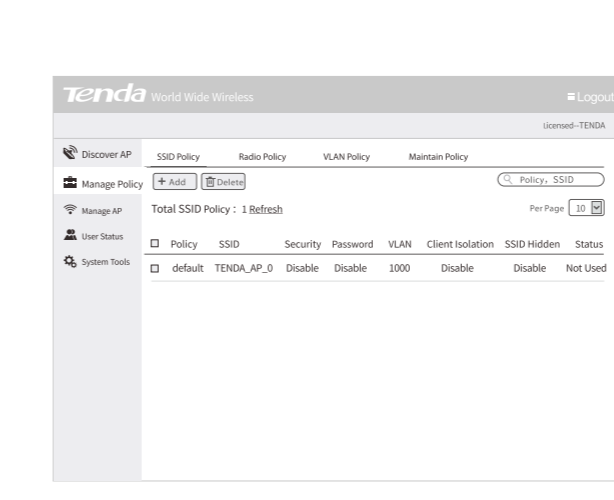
Tenda World Wide Wireless

≡Logout

Licensed--TENDA

Discover AP

Manage Policy

Manage AP

User Status

System Tools

SSID Policy Radio Policy VLAN Policy Maintain Policy

+ Add Delete

Policy, SSID

Total SSID Policy : 1 Refresh

Per Page 10

| ☐ | Policy | SSID | Security | Password | VLAN | Client Isolation | SSID Hidden | Status |
|---|---|---|---|---|---|---|---|---|
| ☐ | default | TENDA_AP_0 | Disable | Disable | 1000 | Disable | Disable | Not Used |